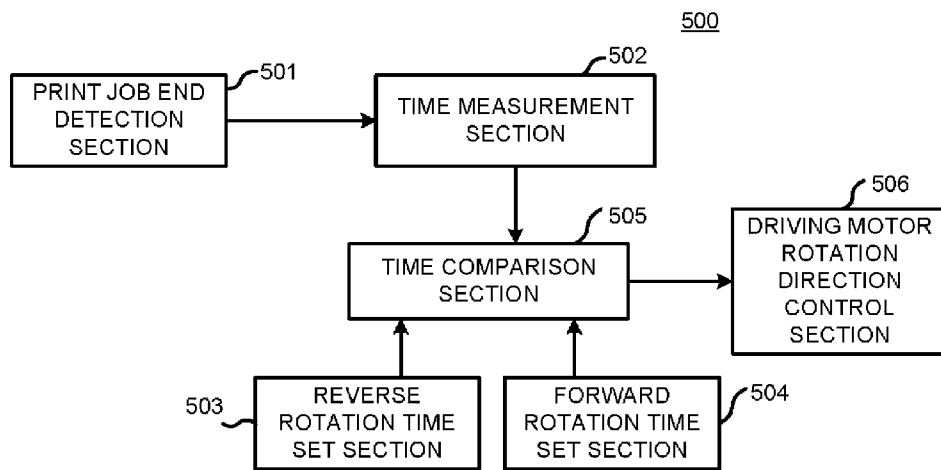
500

501

PRINT JOB END DETECTION SECTION

502

TIME MEASUREMENT SECTION

505

TIME COMPARISON SECTION

506

DRIVING MOTOR ROTATION DIRECTION CONTROL SECTION

503

REVERSE ROTATION TIME SET SECTION

FORWARD ROTATION TIME SET SECTION

504